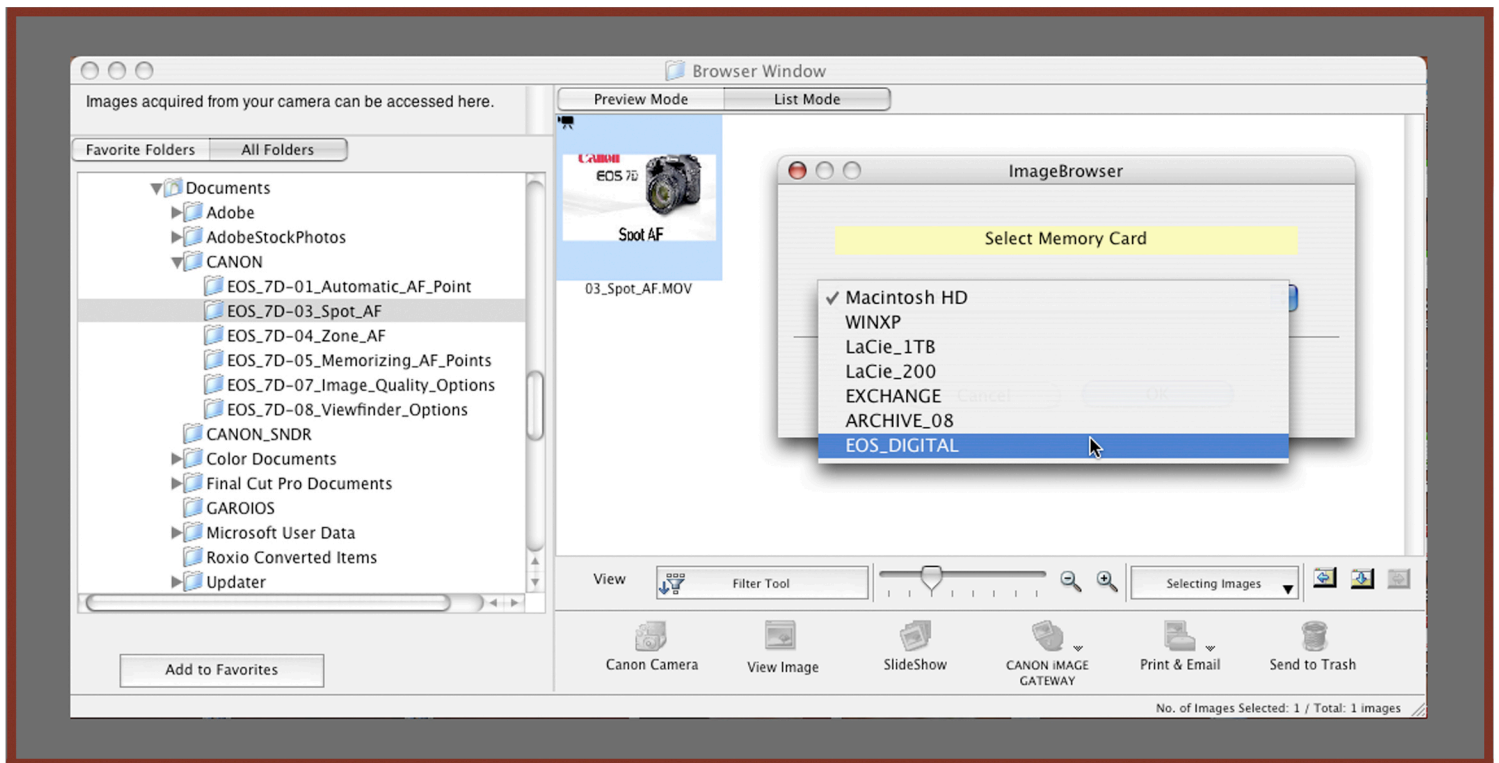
Browser Window

Images acquired from your camera can be accessed here.

Favorite Folders | All Folders

Documents
Adobe
AdobeStockPhotos
CANON
EOS_7D-01_Automatic_AF_Point
EOS_7D-03_Spot_AF
EOS_7D-04_Zone_AF
EOS_7D-05_Memorizing_AF_Points
EOS_7D-07_Image_Quality_Options
EOS_7D-08_Viewfinder_Options
CANON_SNDR
Color Documents
Final Cut Pro Documents
GAROIOS
Microsoft User Data
Roxio Converted Items
Updater

Add to Favorites

Preview Mode | List Mode

Canon
EOS 7D
Spot AF
03_Spot_AF.MOV

ImageBrowser

Select Memory Card

✓ Macintosh HD
WINXP
LaCie_1TB
LaCie_200
EXCHANGE
ARCHIVE_08
EOS_DIGITAL

Cancel
OK

View
Filter Tool
Selecting Images

Canon Camera
View Image
SlideShow
CANON iMAGE GATEWAY
Print & Email
Send to Trash

No. of Images Selected: 1 / Total: 1 images